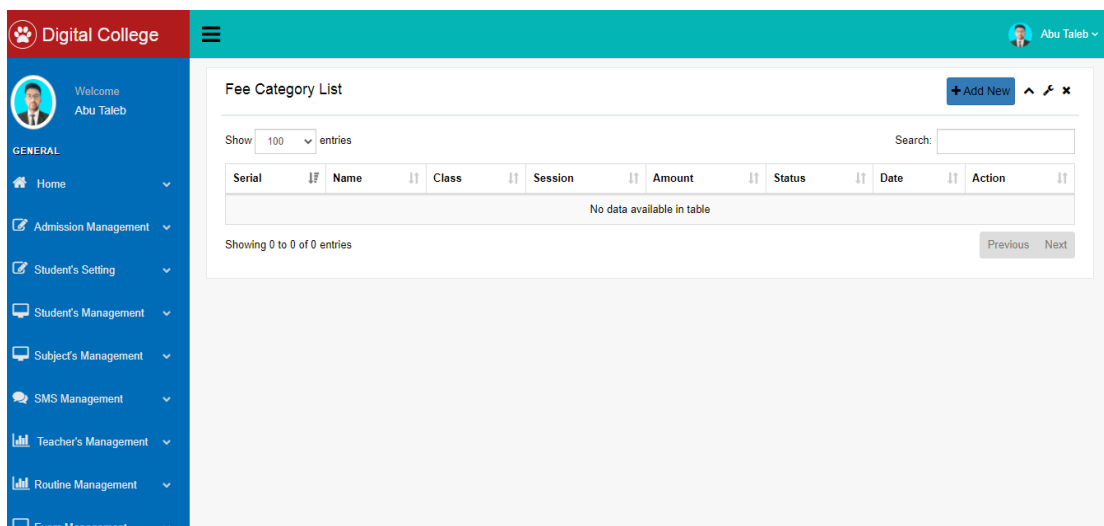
Digital College

Abu Taleb

Welcome
Abu Taleb

GENERAL

Home

Admission Management

Student's Setting

Student's Management

Subject's Management

SMS Management

Teacher's Management

Routine Management

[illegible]

Fee Category List

+Add New

Show 100 entries

Search:

| Serial | Name | Class | Session | Amount | Status | Date | Action |
|---|---|---|---|---|---|---|---|
| No data available in table | | | | | | | |

Showing 0 to 0 of 0 entries

Previous Next